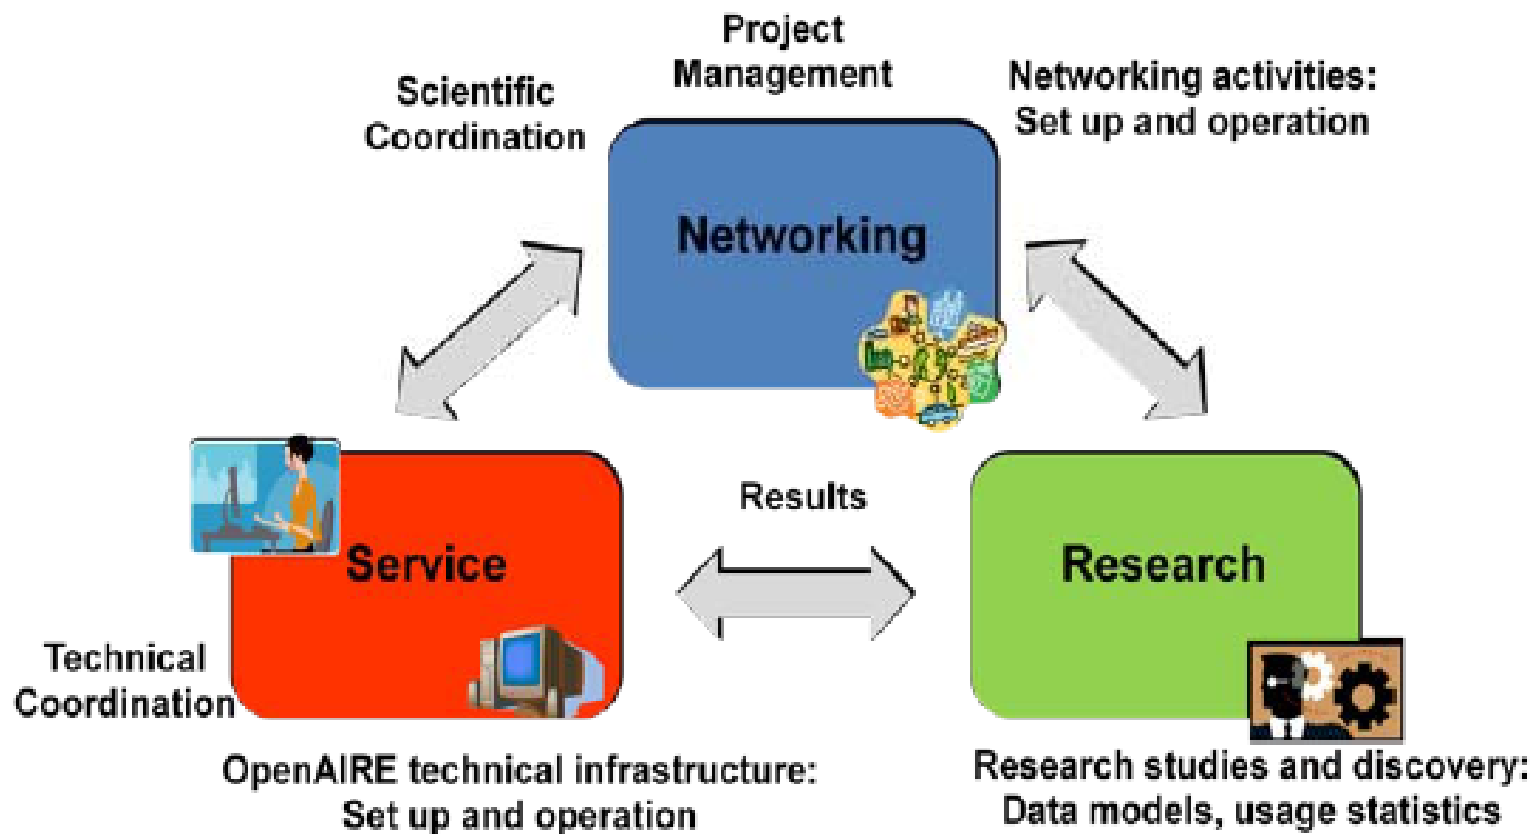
Project Management

Scientific Coordination

Networking activities: Set up and operation

Networking

Service

Results

Research

Technical Coordination

OpenAIRE technical infrastructure: Set up and operation

Research studies and discovery: Data models, usage statistics